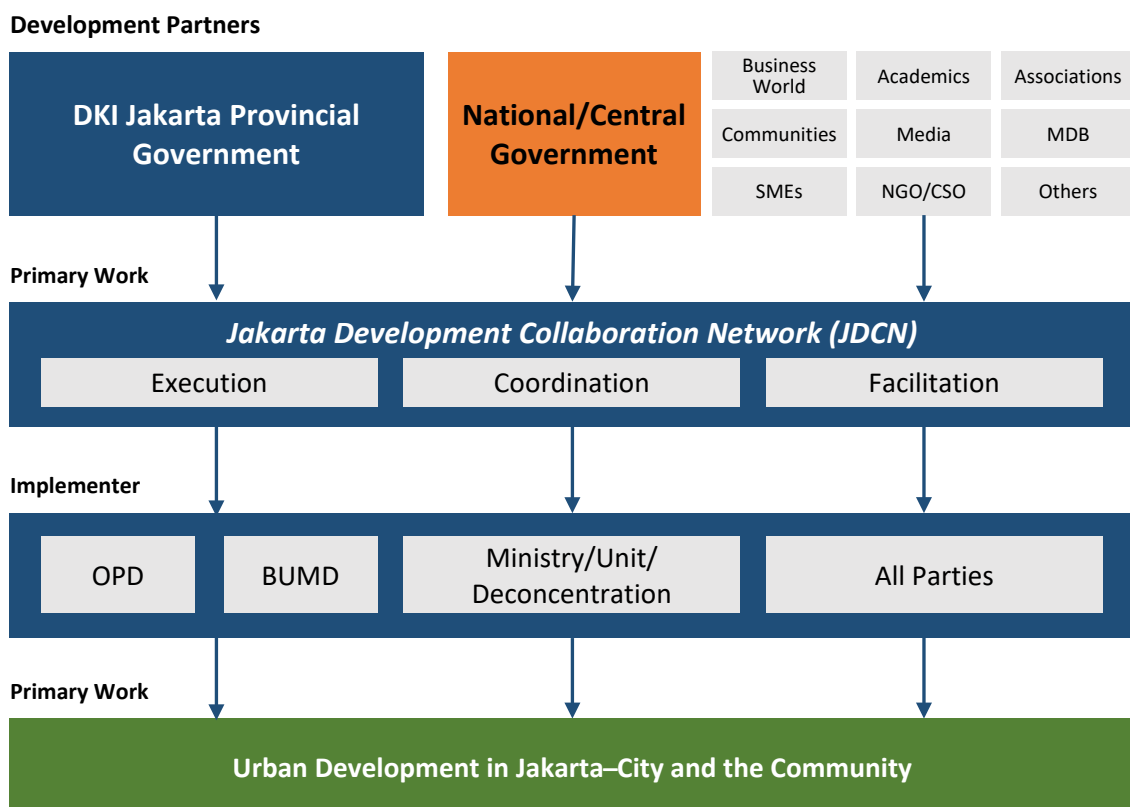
Development Partners

DKI Jakarta Provincial Government

National/Central Government

Business World

Academics

Associations

Communities

Media

MDB

SMEs

NGO/CSO

Others

Primary Work

Jakarta Development Collaboration Network (JDCN)

Execution

Coordination

Facilitation

Implementer

OPD

BUMD

Ministry/Unit/ Deconcentration

All Parties

Primary Work

Urban Development in Jakarta–City and the Community